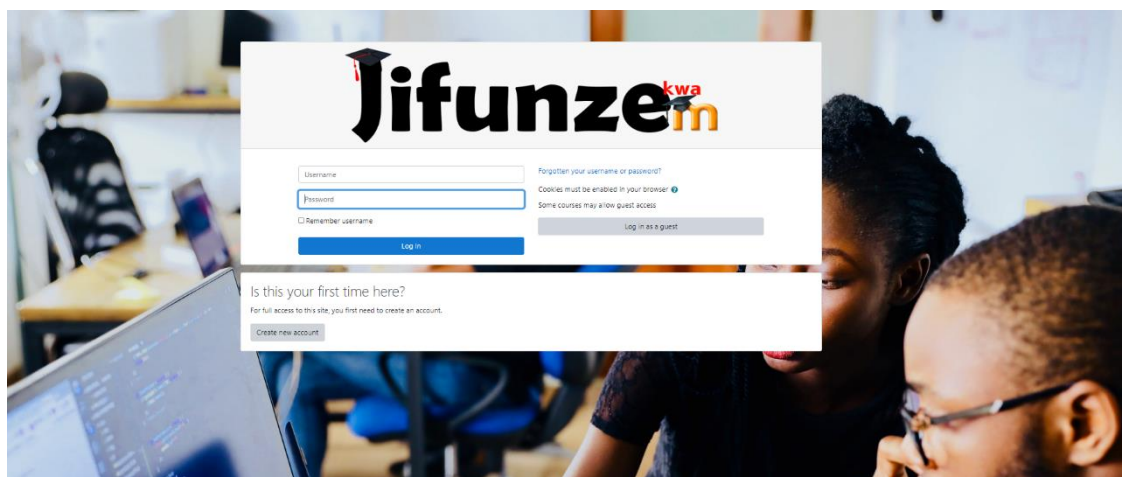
Jifunze kwa m

Username

Password

Remember username

Log in

Forgotten your username or password?

Cookies must be enabled in your browser

Some courses may allow guest access

Log in as a guest

Is this your first time here?

For full access to this site, you first need to create an account.

Create new account